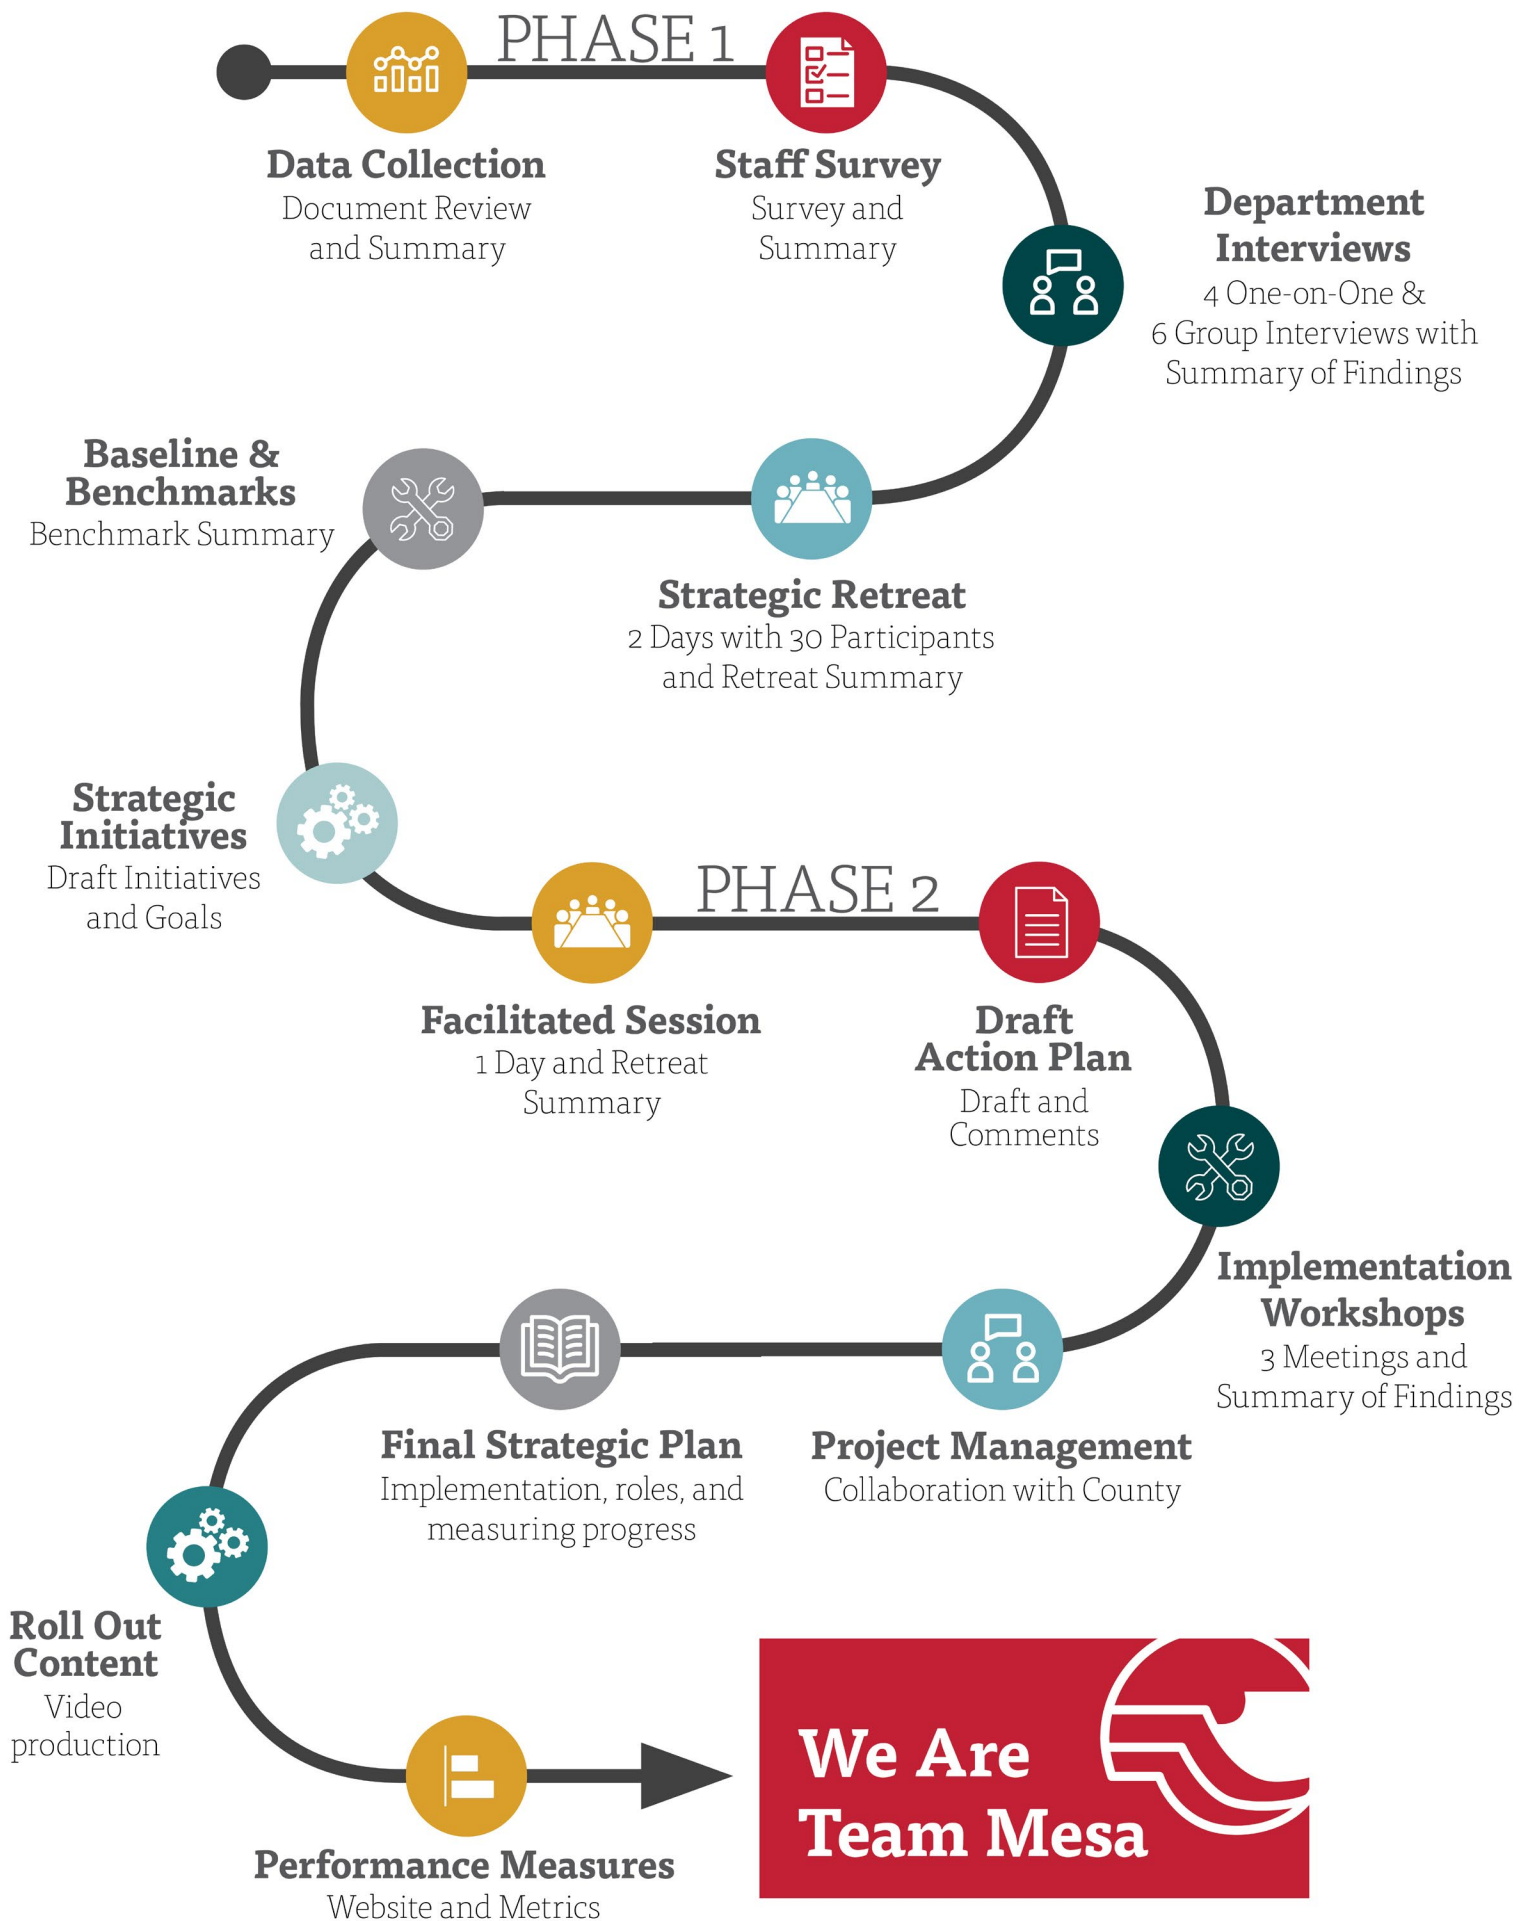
PHASE 1

Data Collection
Document Review and Summary

Staff Survey
Survey and Summary

Department Interviews
4 One-on-One & 6 Group Interviews with Summary of Findings

Strategic Retreat
2 Days with 30 Participants and Retreat Summary

Baseline & Benchmarks
Benchmark Summary

Strategic Initiatives
Draft Initiatives and Goals

PHASE 2

Facilitated Session
1 Day and Retreat Summary

Draft Action Plan
Draft and Comments

Implementation Workshops
3 Meetings and Summary of Findings

Project Management
Collaboration with County

Final Strategic Plan
Implementation, roles, and measuring progress

Roll Out Content
Video production

Performance Measures
Website and Metrics

We Are Team Mesa